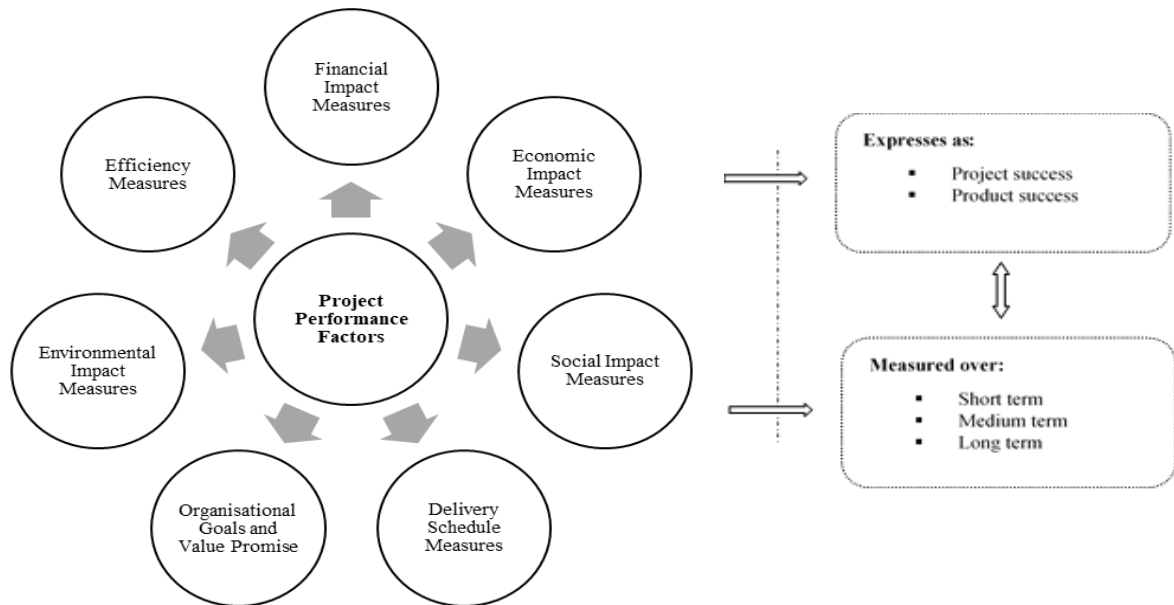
Financial Impact Measures

Efficiency Measures

Economic Impact Measures

Project Performance Factors

Environmental Impact Measures

Social Impact Measures

Organisational Goals and Value Promise

Delivery Schedule Measures

Expresses as:
- Project success
- Product success

Measured over:
- Short term
- Medium term
- Long term